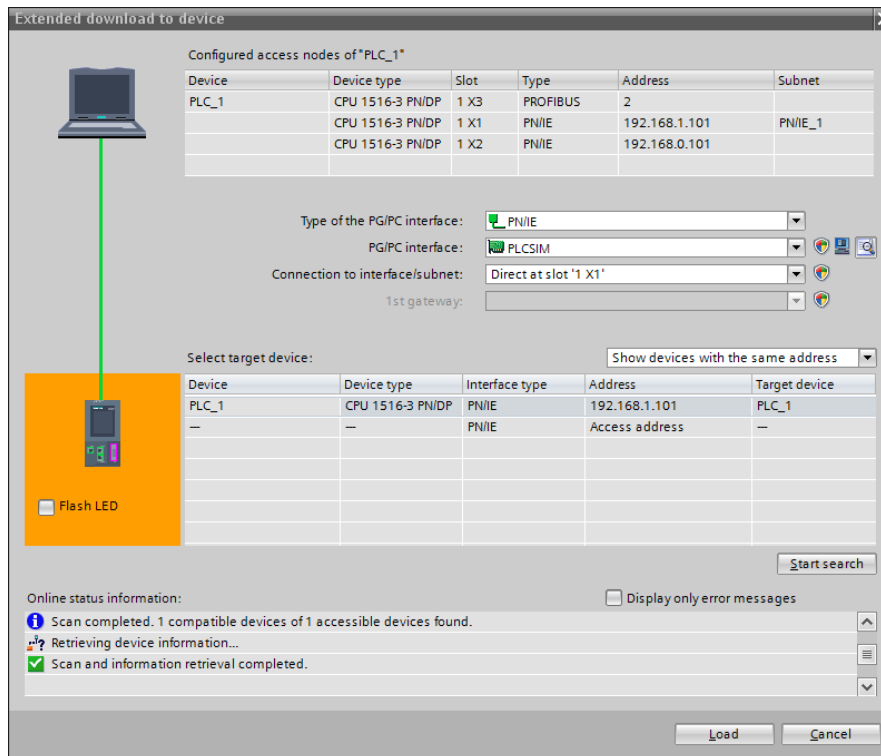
Extended download to device

Configured access nodes of "PLC_1"

| Device | Device type | Slot | Type | Address | Subnet |
|---|---|---|---|---|---|
| PLC_1 | CPU 1516-3 PN/DP | 1 X3 | PROFIBUS | 2 | |
| | CPU 1516-3 PN/DP | 1 X1 | PN/IE | 192.168.1.101 | PN/IE_1 |
| | CPU 1516-3 PN/DP | 1 X2 | PN/IE | 192.168.0.101 | |

Type of the PG/PC interface: PN/IE

PG/PC interface: PLCSIM

Connection to interface/subnet: Direct at slot '1 X1'

1st gateway:

Select target device:

Show devices with the same address

| Device | Device type | Interface type | Address | Target device |
|---|---|---|---|---|
| PLC_1 | CPU 1516-3 PN/DP | PN/IE | 192.168.1.101 | PLC_1 |
| — | — | PN/IE | Access address | — |

Flash LED

Start search

Online status information:

Display only error messages

Scan completed. 1 compatible devices of 1 accessible devices found.

Retrieving device information...

Scan and information retrieval completed.

Load

Cancel